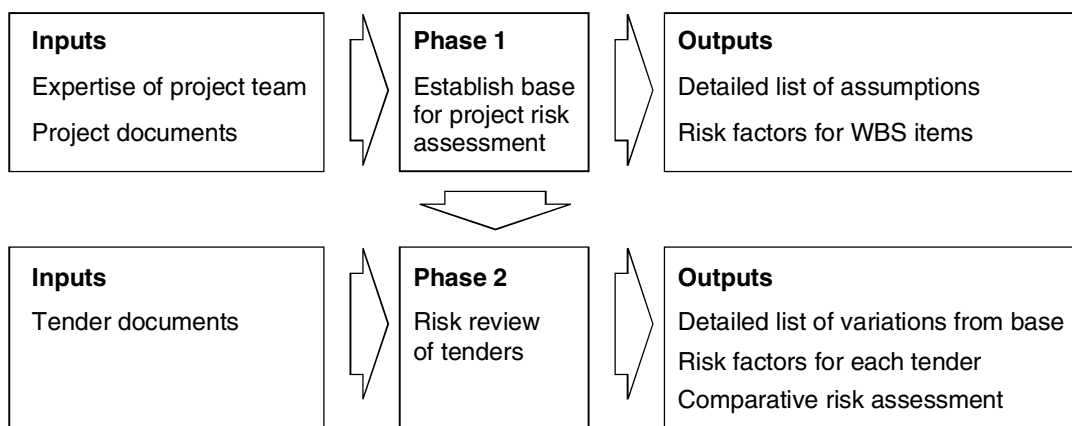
**Inputs**

Expertise of project team

Project documents

**Phase 1**

Establish base for project risk assessment

**Outputs**

Detailed list of assumptions

Risk factors for WBS items

**Inputs**

Tender documents

**Phase 2**

Risk review of tenders

**Outputs**

Detailed list of variations from base

Risk factors for each tender

Comparative risk assessment